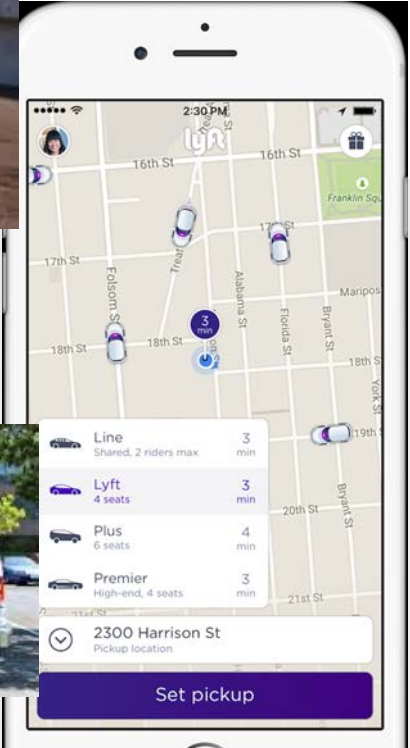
2:30 PM

lyft

16th St

16th St

Franklin Squ

17th St

17th St

Folsom St

Trea

Alabama St

Florida St

Bryant St

Maripos

3 min

18th St

18th St

18th St

York St

19th S

Line
Shared, 2 riders max
3 min

Lyft
4 seats
3 min

Plus
6 seats
4 min

Premier
High-end, 4 seats
3 min

20th St

Bryant St

21st St

2300 Harrison St
Pickup location

Set pickup